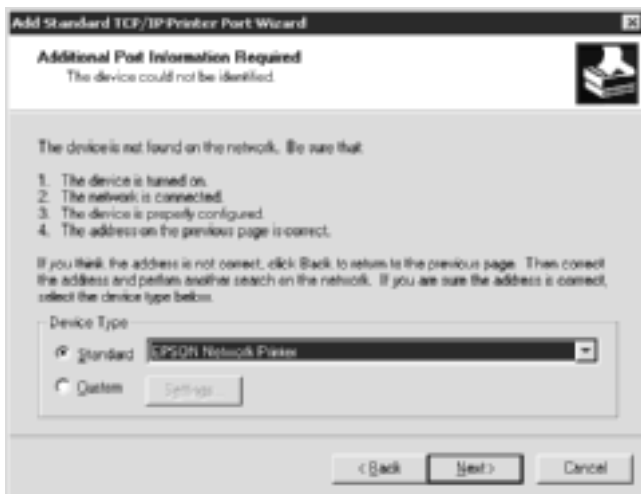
Add Standard TCP/IP Printer Port Wizard

Additional Port Information Required
The device could not be identified.

The device is not found on the network. Be sure that:

1. The device is turned on.
2. The network is connected.
3. The device is properly configured.
4. The address on the previous page is correct.

If you think the address is not correct, click Back to return to the previous page. Then correct the address and perform another search on the network. If you are sure the address is correct, select the device type below.

Device Type

Standard EPSON Network Printer

Custom Settings...

< Back Next > Cancel